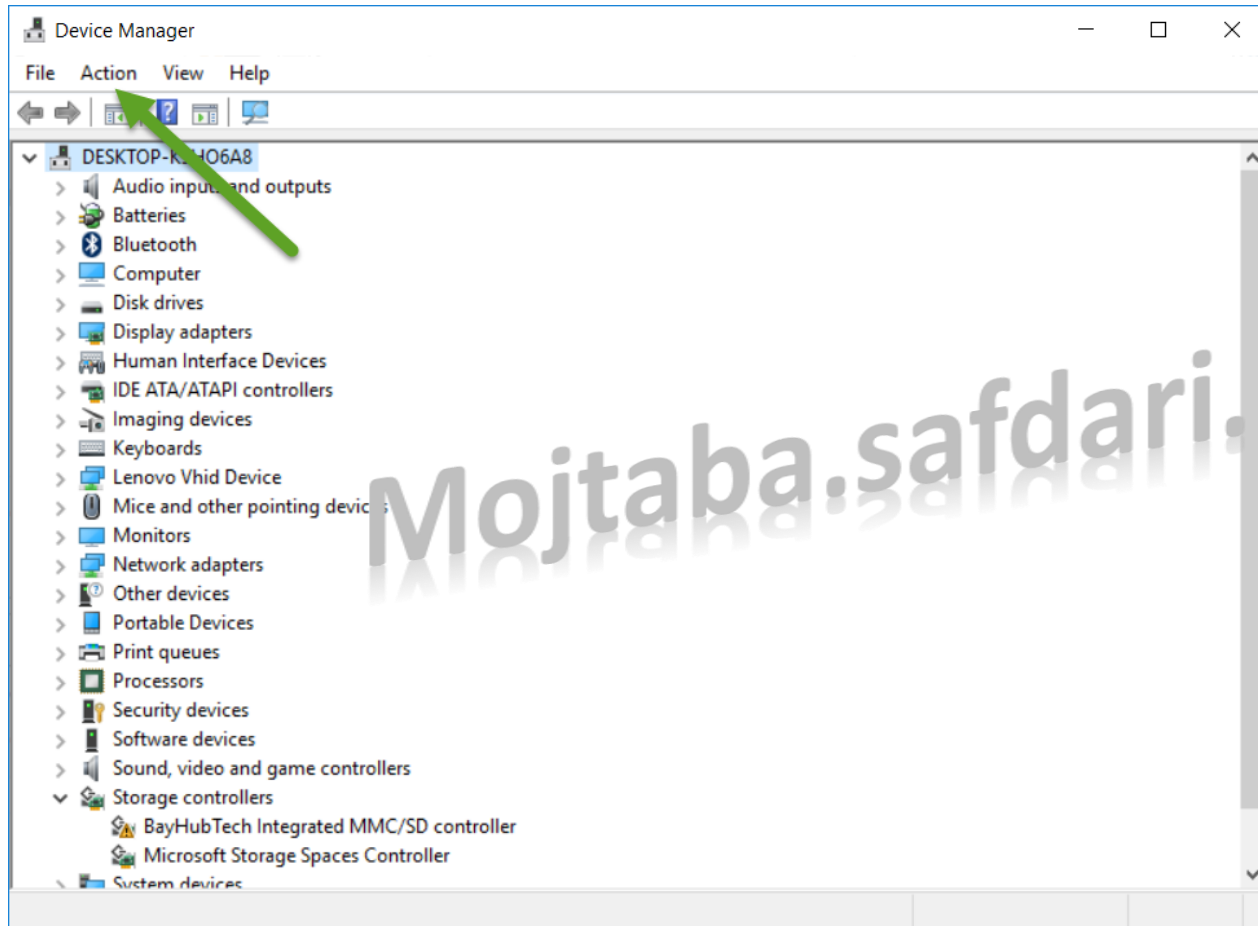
Device Manager

File Action View Help

DESKTOP-K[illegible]HO6A8
Audio inputs and outputs
Batteries
Bluetooth
Computer
Disk drives
Display adapters
Human Interface Devices
IDE ATA/ATAPI controllers
Imaging devices
Keyboards
Lenovo Vhid Device
Mice and other pointing devic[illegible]
Monitors
Network adapters
Other devices
Portable Devices
Print queues
Processors
Security devices
Software devices
Sound, video and game controllers
Storage controllers
BayHubTech Integrated MMC/SD controller
Microsoft Storage Spaces Controller
System devices

Mojtaba.safdari.